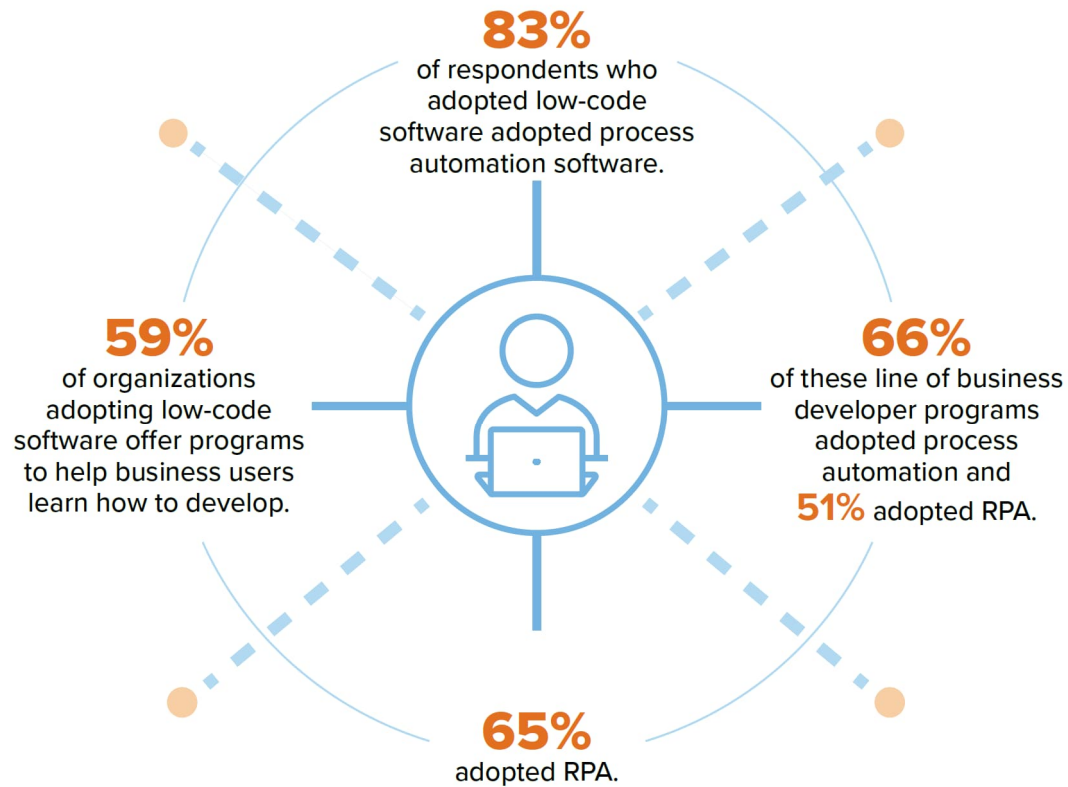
83%
of respondents who adopted low-code software adopted process automation software.

59%
of organizations adopting low-code software offer programs to help business users learn how to develop.

66%
of these line of business developer programs adopted process automation and 51% adopted RPA.

65%
adopted RPA.